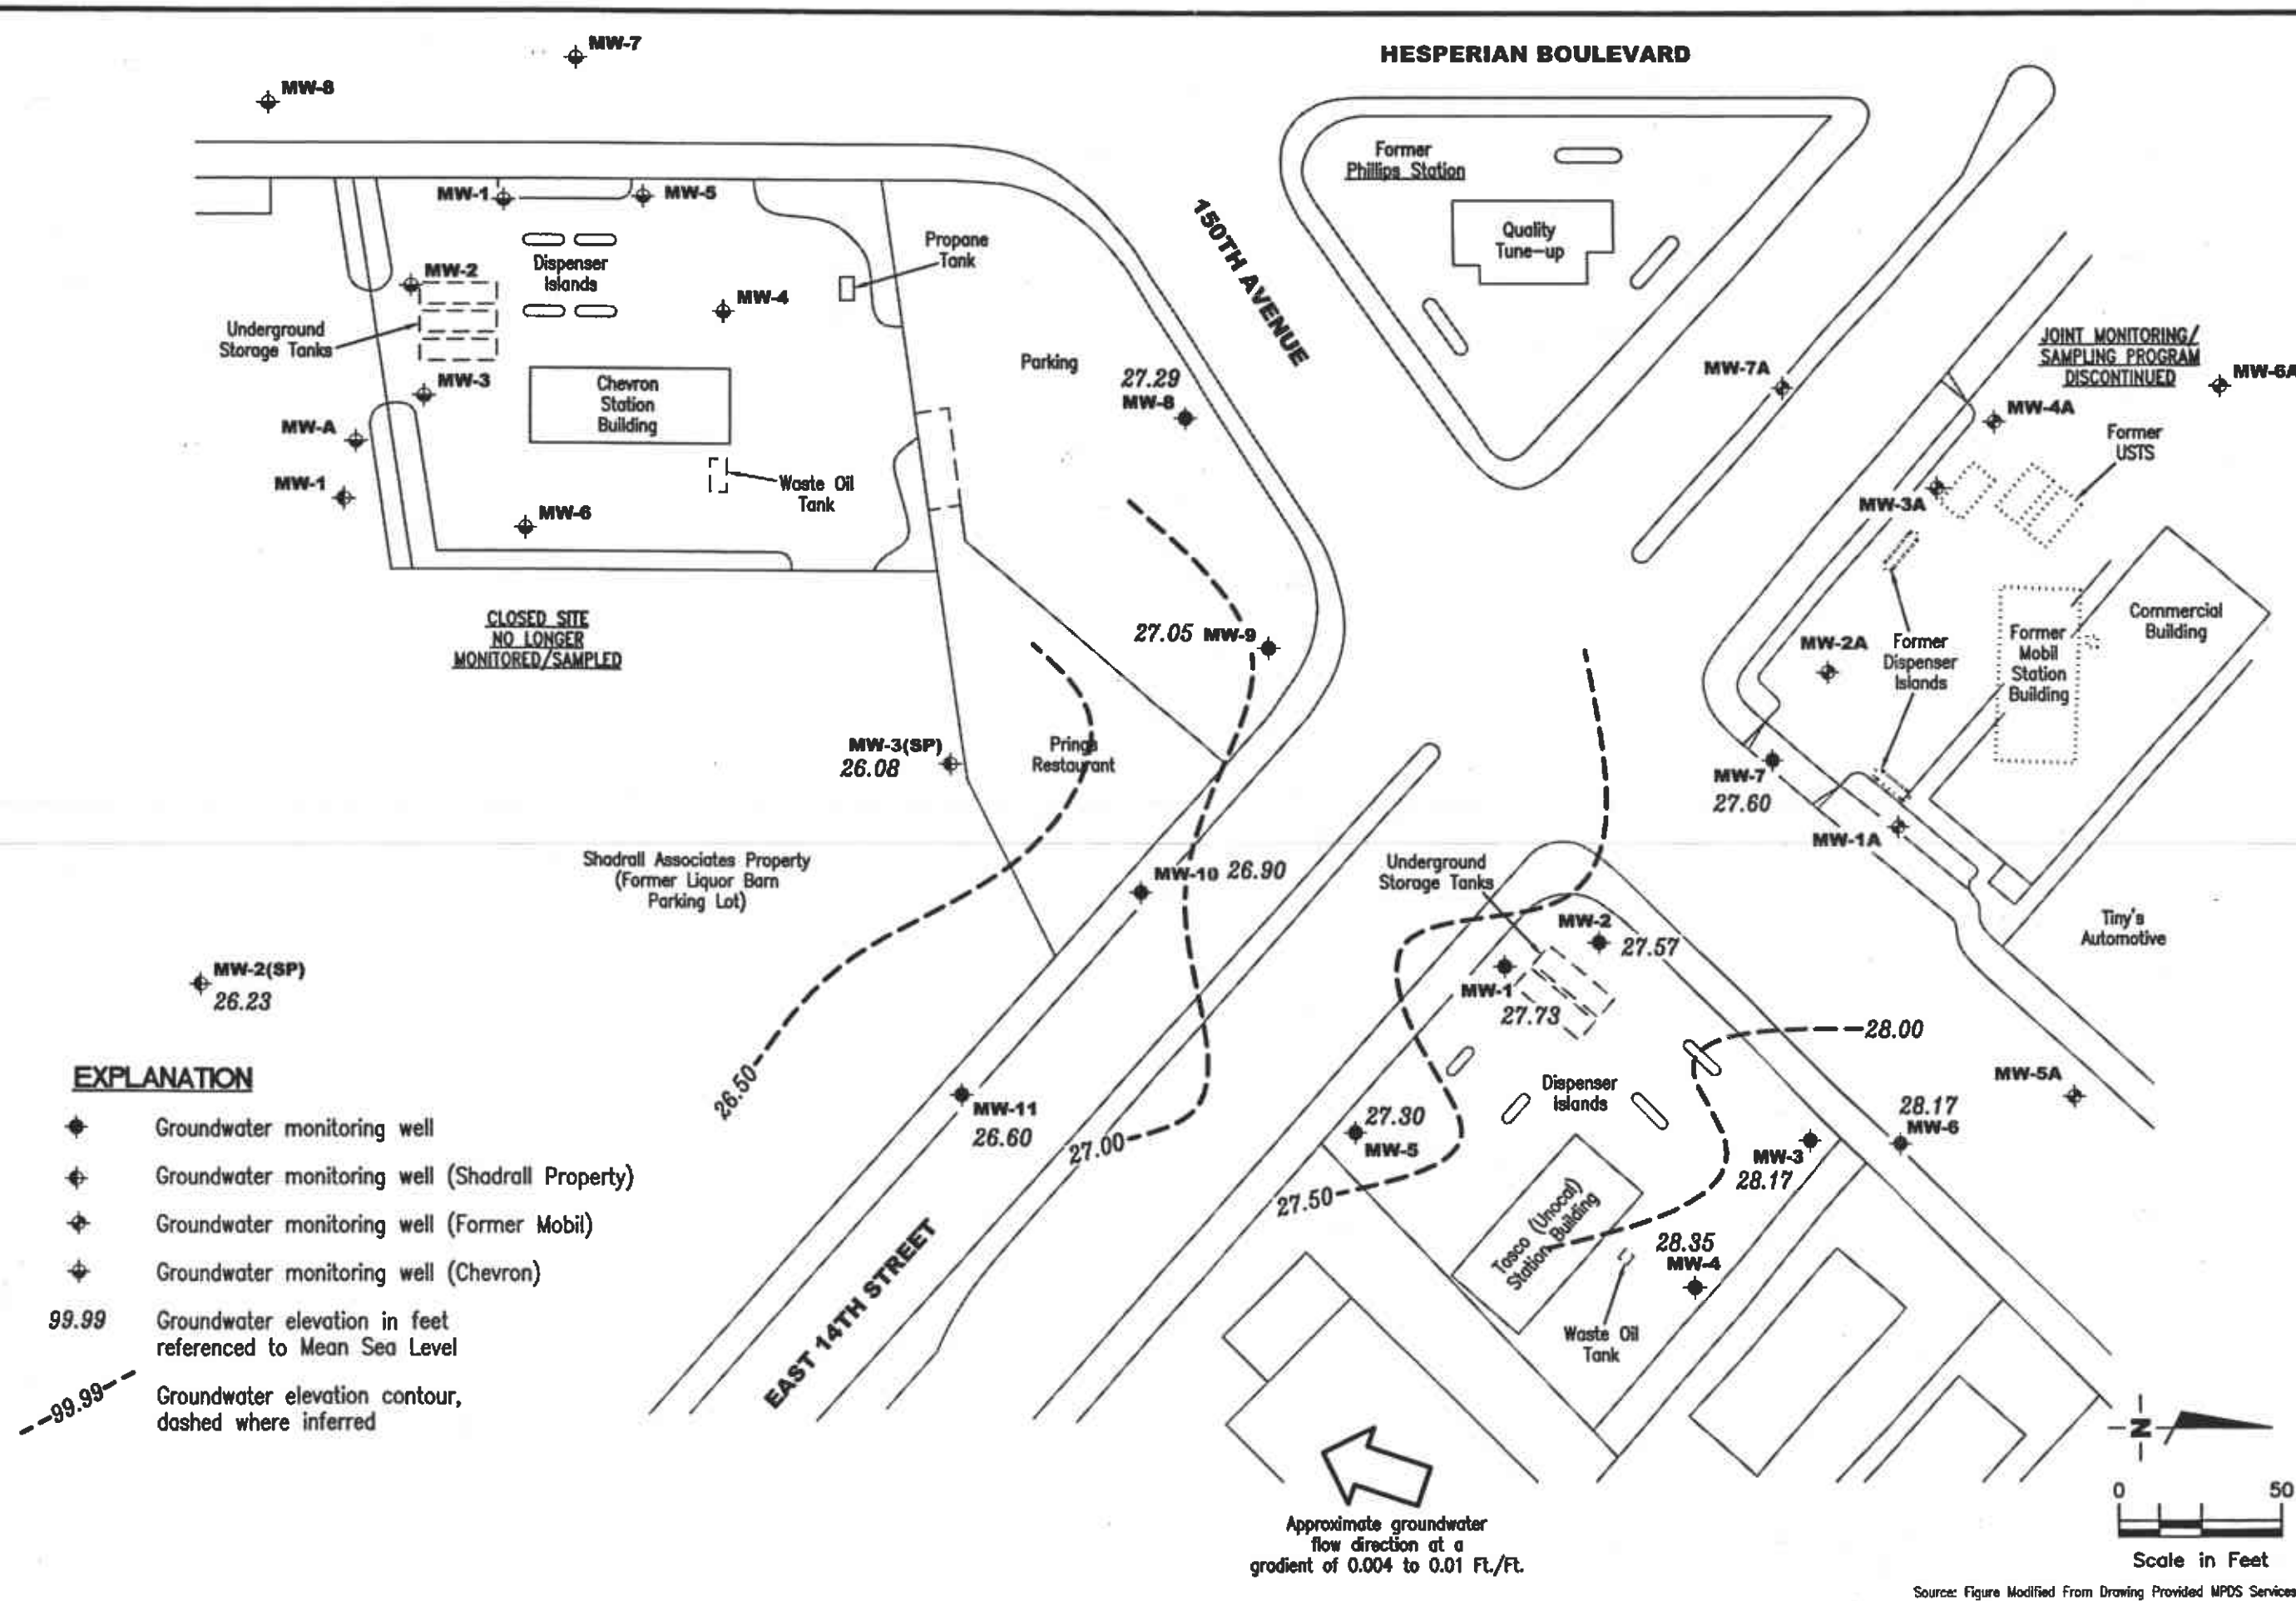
MW-7
MW-8
HESPERIAN BOULEVARD
Former Phillips Station
Quality Tune-up
MW-1
MW-5
Dispenser Islands
Propane Tank
150TH AVENUE
MW-2
MW-4
Underground Storage Tanks
MW-3
Chevron Station Building
Parking
27.29
MW-8
MW-7A
JOINT MONITORING/ SAMPLING PROGRAM DISCONTINUED
MW-6A
MW-A
MW-4A
MW-1
Waste Oil Tank
Former USTS
MW-6
MW-3A
CLOSED SITE NO LONGER MONITORED/SAMPLED
27.05 MW-9
MW-2A
Former Dispenser Islands
Former Mobil Station Building
Commercial Building
MW-3(SP)
26.08
Prings Restaurant
MW-7
27.60
MW-1A
Shadrall Associates Property (Former Liquor Barn Parking Lot)
MW-10 26.90
Underground Storage Tanks
Tiny's Automotive
MW-2
27.57
MW-2(SP)
26.23
MW-1
27.73
28.00
EXPLANATION
26.50
Dispenser Islands
MW-5A
MW-11
26.60
27.30
MW-5
28.17
MW-6
Groundwater monitoring well
Groundwater monitoring well (Shadrall Property)
27.00
MW-3
28.17
Groundwater monitoring well (Former Mobil)
27.50
Tosco (Unocal) Station Building
Groundwater monitoring well (Chevron)
28.35
MW-4
EAST 14TH STREET
99.99 Groundwater elevation in feet referenced to Mean Sea Level
Waste Oil Tank
99.99 Groundwater elevation contour, dashed where inferred
N
0
50
Approximate groundwater flow direction at a gradient of 0.004 to 0.01 Ft./Ft.
Scale in Feet
Source: Figure Modified From Drawing Provided MPDS Services